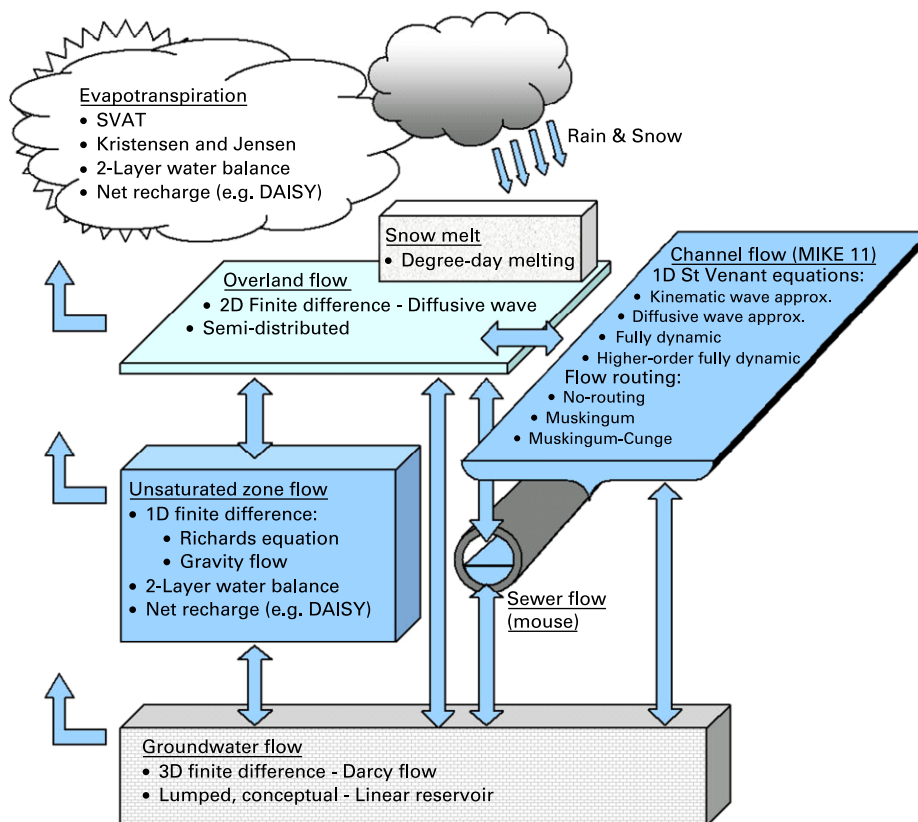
Evapotranspiration
• SVAT
• Kristensen and Jensen
• 2-Layer water balance
• Net recharge (e.g. DAISY)

Rain & Snow

Snow melt
• Degree-day melting

Overland flow
• 2D Finite difference - Diffusive wave
• Semi-distributed

Channel flow (MIKE 11)
1D St Venant equations:
• Kinematic wave approx.
• Diffusive wave approx.
• Fully dynamic
• Higher-order fully dynamic
Flow routing:
• No-routing
• Muskingum
• Muskingum-Cunge

Unsaturated zone flow
• 1D finite difference:
• Richards equation
• Gravity flow
• 2-Layer water balance
• Net recharge (e.g. DAISY)

Sewer flow
(mouse)

Groundwater flow
• 3D finite difference - Darcy flow
• Lumped, conceptual - Linear reservoir